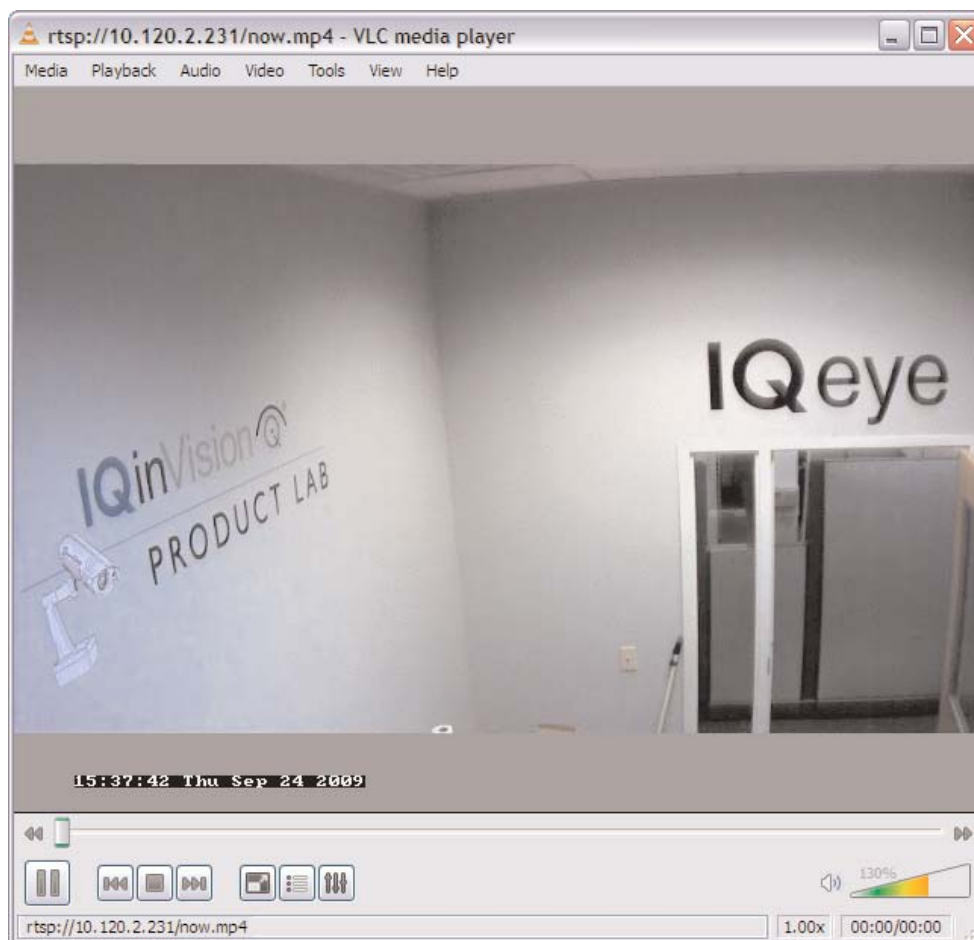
rtsp://10.120.2.231/now.mp4 - VLC media player

Media Playback Audio Video Tools View Help

IQeye

IQinVision

PRODUCT LAB

15:37:42 Thu Sep 24 2009

130%

rtsp://10.120.2.231/now.mp4

1.00x

00:00/00:00